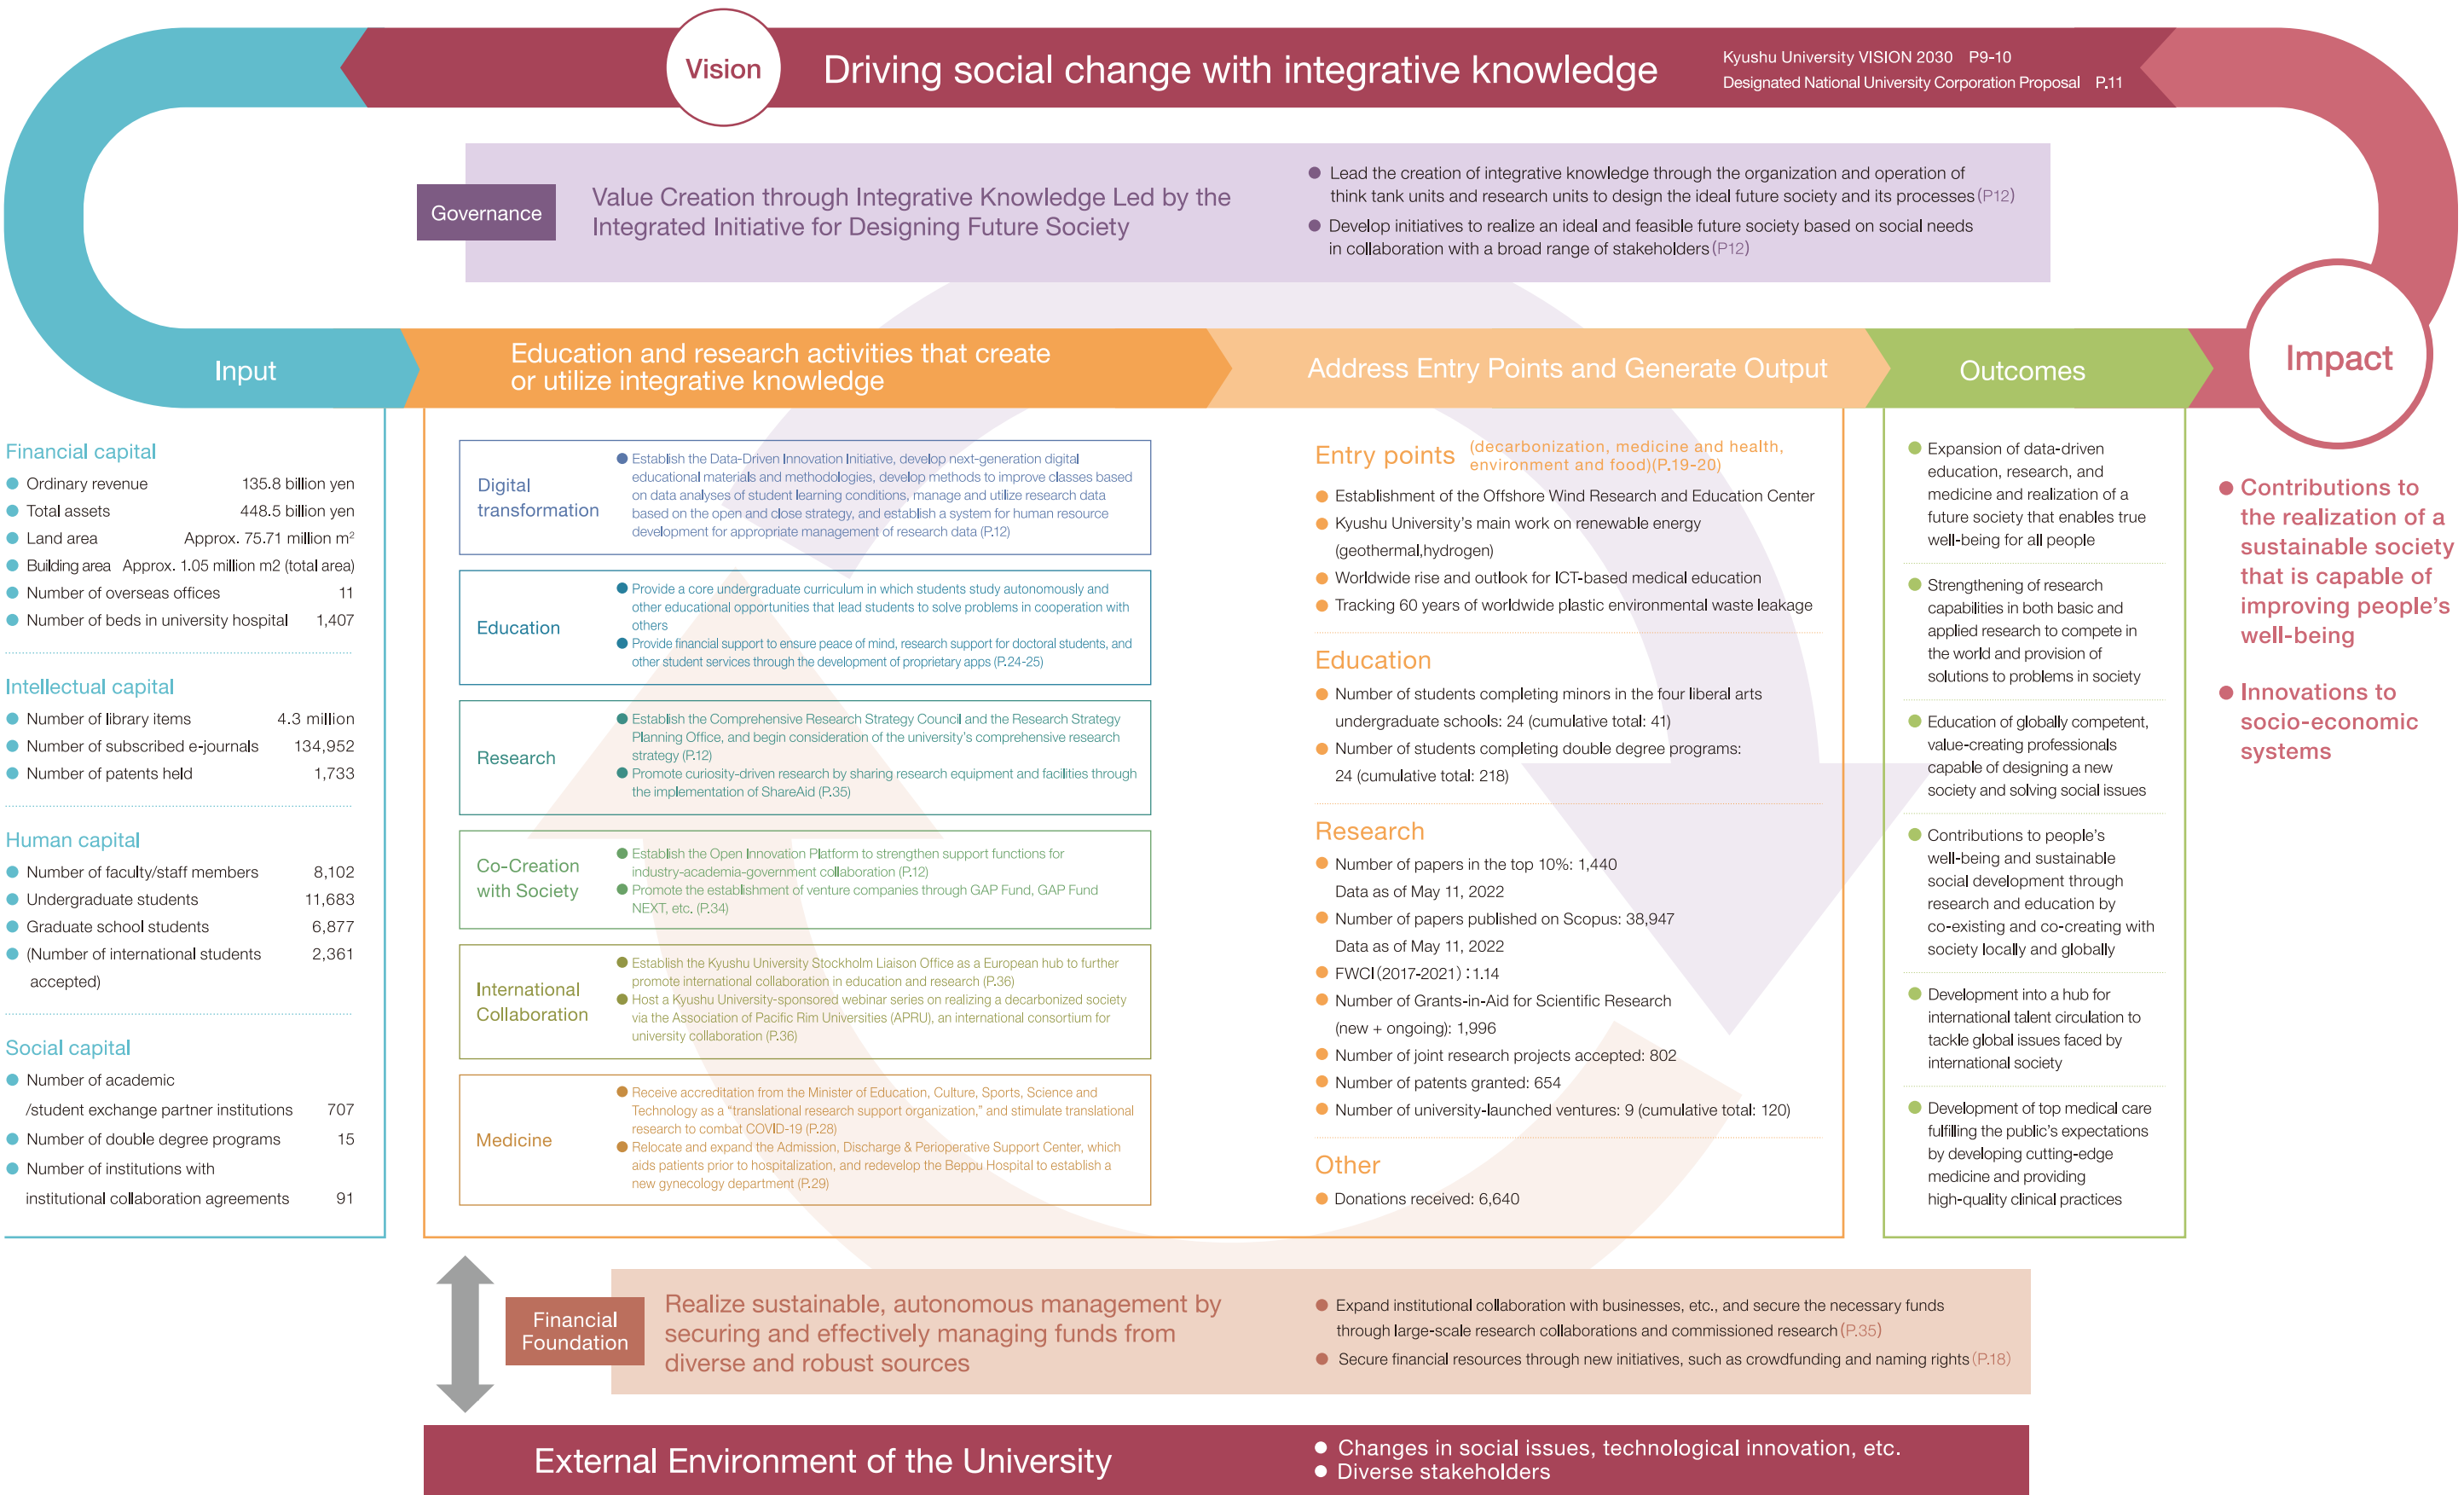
Vision

Driving social change with integrative knowledge

Kyushu University VISION 2030 P9-10
Designated National University Corporation Proposal P.11

Governance

Value Creation through Integrative Knowledge Led by the Integrated Initiative for Designing Future Society

● Lead the creation of integrative knowledge through the organization and operation of think tank units and research units to design the ideal future society and its processes (P12)
● Develop initiatives to realize an ideal and feasible future society based on social needs in collaboration with a broad range of stakeholders (P12)

Input

Education and research activities that create or utilize integrative knowledge

Address Entry Points and Generate Output

Outcomes

Impact

Financial capital
● Ordinary revenue 135.8 billion yen
● Total assets 448.5 billion yen
● Land area Approx. 75.71 million m$^2$
● Building area Approx. 1.05 million m2 (total area)
● Number of overseas offices 11
● Number of beds in university hospital 1,407

Intellectual capital
● Number of library items 4.3 million
● Number of subscribed e-journals 134,952
● Number of patents held 1,733

Human capital
● Number of faculty/staff members 8,102
● Undergraduate students 11,683
● Graduate school students 6,877
● (Number of international students accepted) 2,361

Social capital
● Number of academic /student exchange partner institutions 707
● Number of double degree programs 15
● Number of institutions with institutional collaboration agreements 91

Digital transformation
● Establish the Data-Driven Innovation Initiative, develop next-generation digital educational materials and methodologies, develop methods to improve classes based on data analyses of student learning conditions, manage and utilize research data based on the open and close strategy, and establish a system for human resource development for appropriate management of research data (P.12)

Education
● Provide a core undergraduate curriculum in which students study autonomously and other educational opportunities that lead students to solve problems in cooperation with others
● Provide financial support to ensure peace of mind, research support for doctoral students, and other student services through the development of proprietary apps (P.24-25)

Research
● Establish the Comprehensive Research Strategy Council and the Research Strategy Planning Office, and begin consideration of the university's comprehensive research strategy (P.12)
● Promote curiosity-driven research by sharing research equipment and facilities through the implementation of ShareAid (P.35)

Co-Creation with Society
● Establish the Open Innovation Platform to strengthen support functions for industry-academia-government collaboration (P.12)
● Promote the establishment of venture companies through GAP Fund, GAP Fund NEXT, etc. (P.34)

International Collaboration
● Establish the Kyushu University Stockholm Liaison Office as a European hub to further promote international collaboration in education and research (P.36)
● Host a Kyushu University-sponsored webinar series on realizing a decarbonized society via the Association of Pacific Rim Universities (APRU), an international consortium for university collaboration (P.36)

Medicine
● Receive accreditation from the Minister of Education, Culture, Sports, Science and Technology as a "translational research support organization," and stimulate translational research to combat COVID-19 (P.28)
● Relocate and expand the Admission, Discharge & Perioperative Support Center, which aids patients prior to hospitalization, and redevelop the Beppu Hospital to establish a new gynecology department (P.29)

Entry points (decarbonization, medicine and health, environment and food)(P.19-20)
● Establishment of the Offshore Wind Research and Education Center
● Kyushu University's main work on renewable energy (geothermal,hydrogen)
● Worldwide rise and outlook for ICT-based medical education
● Tracking 60 years of worldwide plastic environmental waste leakage

Education
● Number of students completing minors in the four liberal arts undergraduate schools: 24 (cumulative total: 41)
● Number of students completing double degree programs: 24 (cumulative total: 218)

Research
● Number of papers in the top 10%: 1,440 Data as of May 11, 2022
● Number of papers published on Scopus: 38,947 Data as of May 11, 2022
● FWCI (2017-2021) : 1.14
● Number of Grants-in-Aid for Scientific Research (new + ongoing): 1,996
● Number of joint research projects accepted: 802
● Number of patents granted: 654
● Number of university-launched ventures: 9 (cumulative total: 120)

Other
● Donations received: 6,640

● Expansion of data-driven education, research, and medicine and realization of a future society that enables true well-being for all people
● Strengthening of research capabilities in both basic and applied research to compete in the world and provision of solutions to problems in society
● Education of globally competent, value-creating professionals capable of designing a new society and solving social issues
● Contributions to people's well-being and sustainable social development through research and education by co-existing and co-creating with society locally and globally
● Development into a hub for international talent circulation to tackle global issues faced by international society
● Development of top medical care fulfilling the public's expectations by developing cutting-edge medicine and providing high-quality clinical practices

● Contributions to the realization of a sustainable society that is capable of improving people's well-being
● Innovations to socio-economic systems

Financial Foundation

Realize sustainable, autonomous management by securing and effectively managing funds from diverse and robust sources

● Expand institutional collaboration with businesses, etc., and secure the necessary funds through large-scale research collaborations and commissioned research (P.35)
● Secure financial resources through new initiatives, such as crowdfunding and naming rights (P.18)

External Environment of the University
● Changes in social issues, technological innovation, etc.
● Diverse stakeholders